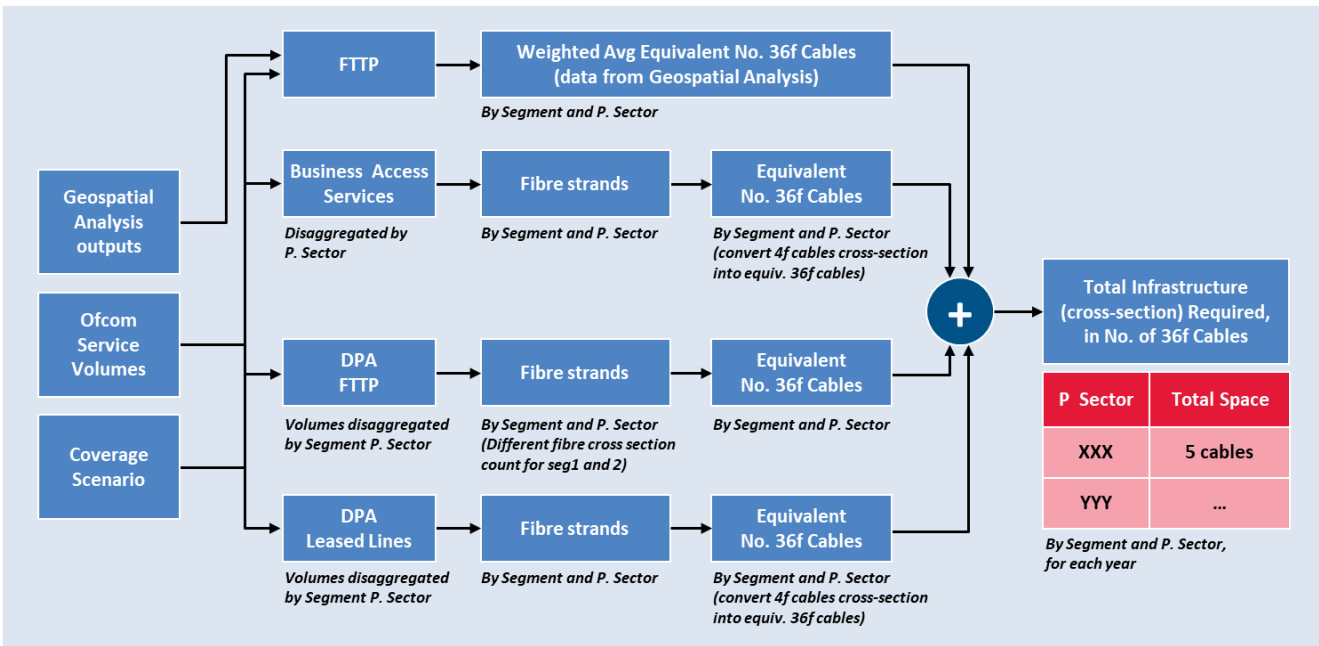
Geospatial Analysis outputs

Ofcom Service Volumes

Coverage Scenario

FTTP

Weighted Avg Equivalent No. 36f Cables (data from Geospatial Analysis)

By Segment and P. Sector

Business Access Services

Disaggregated by P. Sector

Fibre strands

By Segment and P. Sector

Equivalent No. 36f Cables

By Segment and P. Sector (convert 4f cables cross-section into equiv. 36f cables)

DPA FTTP

Volumes disaggregated by Segment P. Sector

Fibre strands

By Segment and P. Sector (Different fibre cross section count for seg1 and 2)

Equivalent No. 36f Cables

By Segment and P. Sector

DPA Leased Lines

Volumes disaggregated by Segment P. Sector

Fibre strands

By Segment and P. Sector

Equivalent No. 36f Cables

By Segment and P. Sector (convert 4f cables cross-section into equiv. 36f cables)

+

Total Infrastructure (cross-section) Required, in No. of 36f Cables

| P Sector | Total Space |
|---|---|
| XXX | 5 cables |
| YYY | ... |

By Segment and P. Sector, for each year